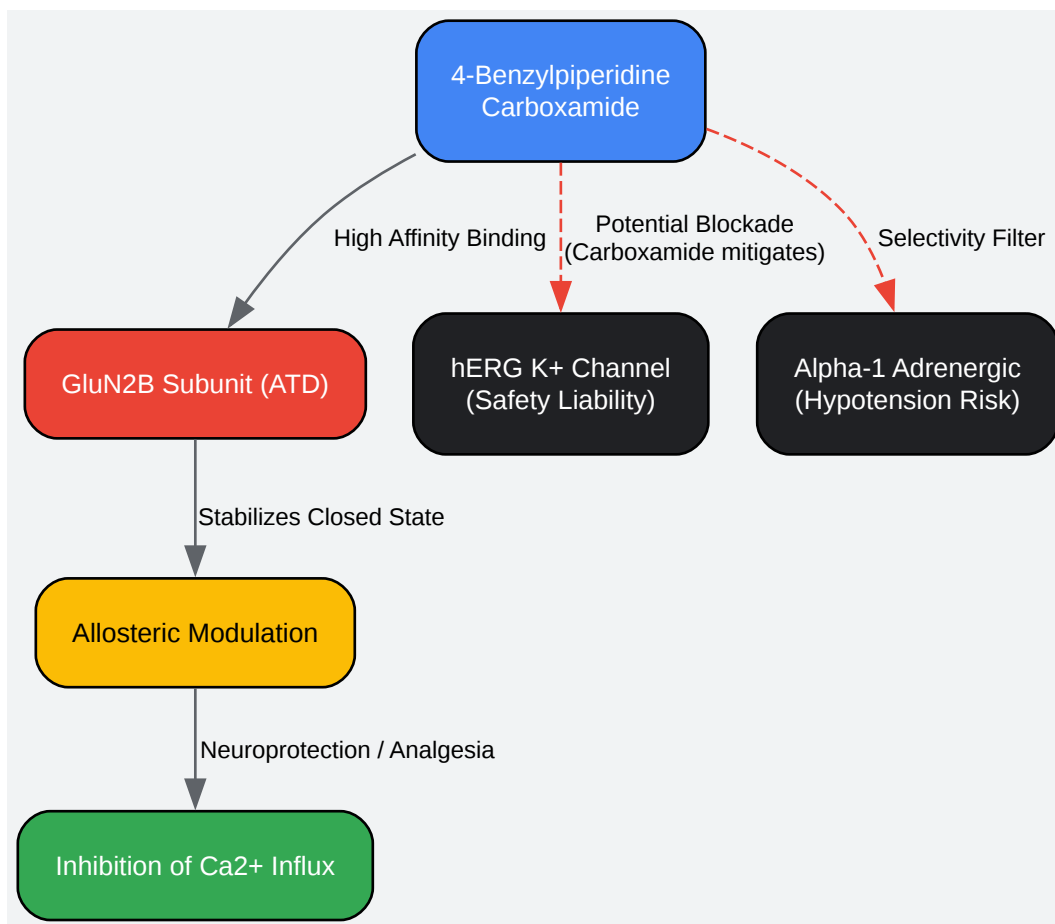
4-Benzylpiperidine Carboxamide

High Affinity Binding

Potential Blockade (Carboxamide mitigates)

Selectivity Filter

GluN2B Subunit (ATD)

hERG K+ Channel (Safety Liability)

Alpha-1 Adrenergic (Hypotension Risk)

Stabilizes Closed State

Allosteric Modulation

Neuroprotection / Analgesia

Inhibition of Ca2+ Influx